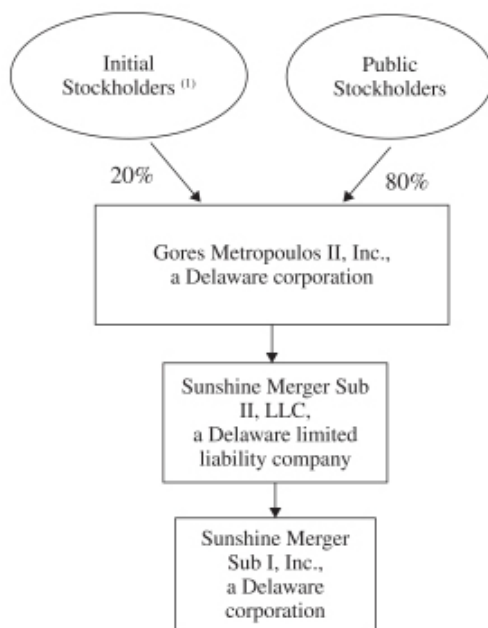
Initial Stockholders $^{(1)}$

Public Stockholders

20%

80%

Gores Metropoulos II, Inc., a Delaware corporation

Sunshine Merger Sub II, LLC, a Delaware limited liability company

Sunshine Merger Sub I, Inc., a Delaware corporation